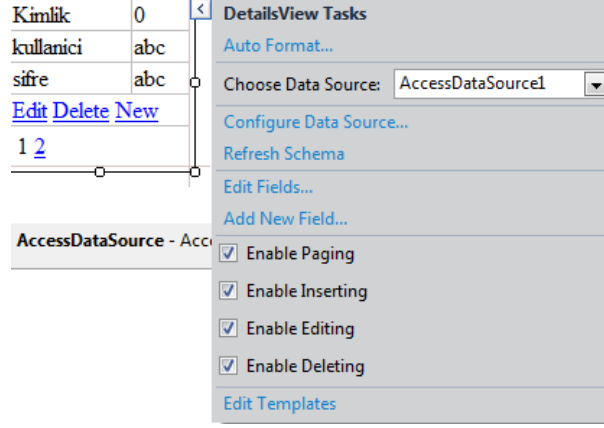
| Kimlik | 0 |
|---|---|
| kullanici | abc |
| sifre | abc |

Edit Delete New

1 2

AccessDataSource - Acc

<

DetailsView Tasks

Auto Format...

Choose Data Source: AccessDataSource1

Configure Data Source...

Refresh Schema

Edit Fields...

Add New Field...

Enable Paging

Enable Inserting

Enable Editing

Enable Deleting

Edit Templates